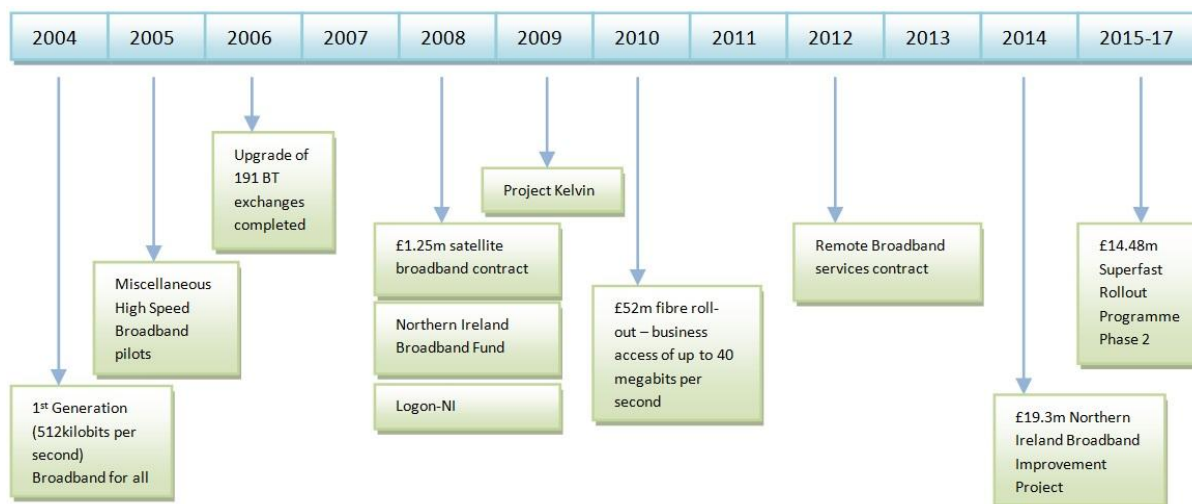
| 2004 | 2005 | 2006 | 2007 | 2008 | 2009 | 2010 | 2011 | 2012 | 2013 | 2014 | 2015-17 |
|---|---|---|---|---|---|---|---|---|---|---|---|

Upgrade of 191 BT exchanges completed

Project Kelvin

£1.25m satellite broadband contract

Remote Broadband services contract

£14.48m Superfast Rollout Programme Phase 2

Miscellaneous High Speed Broadband pilots

Northern Ireland Broadband Fund

£52m fibre roll-out – business access of up to 40 megabits per second

Logon-NI

1$^{st}$ Generation (512kilobits per second) Broadband for all

£19.3m Northern Ireland Broadband Improvement Project